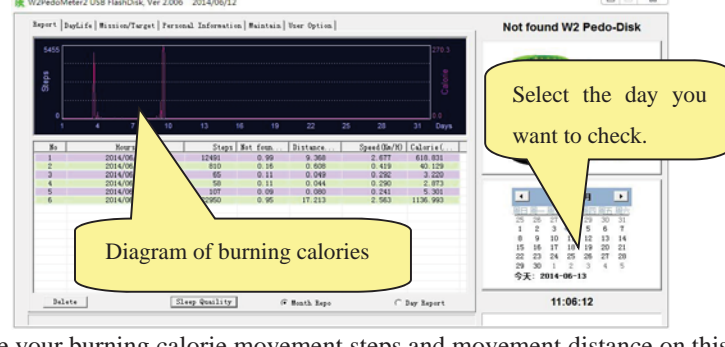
W2PedoMeter2 USB FlashDisk, Ver 2.006 2014/06/12

Report | DayLife | Mission/Target | Personal Information | Maintain | User Option |

Not found W2 Pedo-Disk

5455

Steps

270.3

Calorie

0.0

1 4 7 10 13 16 19 22 25 28 31 Days

| No | Hours | Steps | Not foun... | Distance... | Speed(Km/H) | Calorie(... |
|---|---|---|---|---|---|---|
| 1 | 2014/06/ | 12491 | 0.99 | 9.368 | 2.677 | 618.831 |
| 2 | 2014/06/ | 810 | 0.16 | 0.608 | 0.419 | 40.129 |
| 3 | 2014/06/ | 65 | 0.11 | 0.049 | 0.292 | 3.220 |
| 4 | 2014/06/ | 58 | 0.11 | 0.044 | 0.290 | 2.873 |
| 5 | 2014/06/ | 107 | 0.09 | 0.080 | 0.241 | 5.301 |
| 6 | 2014/06/ | 22950 | 0.95 | 17.213 | 2.563 | 1136.993 |

Select the day you want to check.

Diagram of burning calories

25 26 27 28 29 30 31
1 2 3 4 5 6 7
8 9 10 11 12 13 14
15 16 17 18 19 20 21
22 23 24 25 26 27 28
29 30 1 2 3 4 5
今天: 2014-06-13

Delete

Sleep Quality

Month Repo

Day Report

11:06:12

e your burning calorie movement steps and movement distance on this